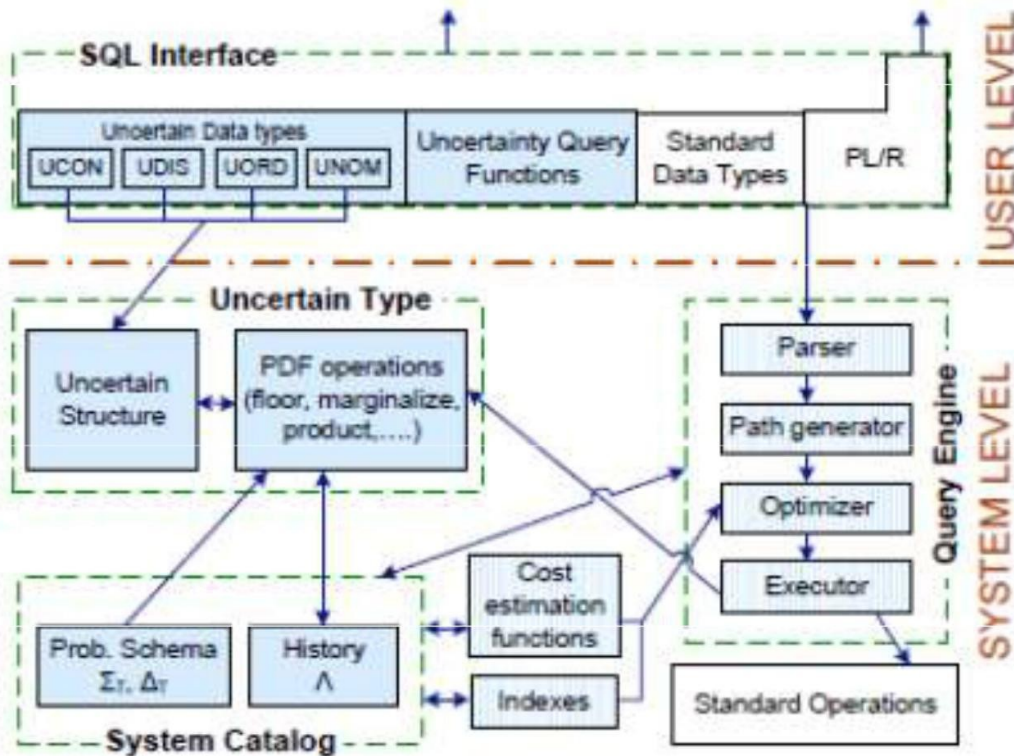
SQL Interface

USER LEVEL

Uncertain Data types

UCON

UDIS

UORD

UNOM

Uncertainty Query Functions

Standard Data Types

PL/R

Uncertain Type

Uncertain Structure

PDF operations (floor, marginalize, product,....)

Query Engine

Parser

Path generator

Optimizer

Executor

SYSTEM LEVEL

Cost estimation functions

Indexes

Prob. Schema $\Sigma_T$, $\Delta_T$

History $\Lambda$

System Catalog

Standard Operations